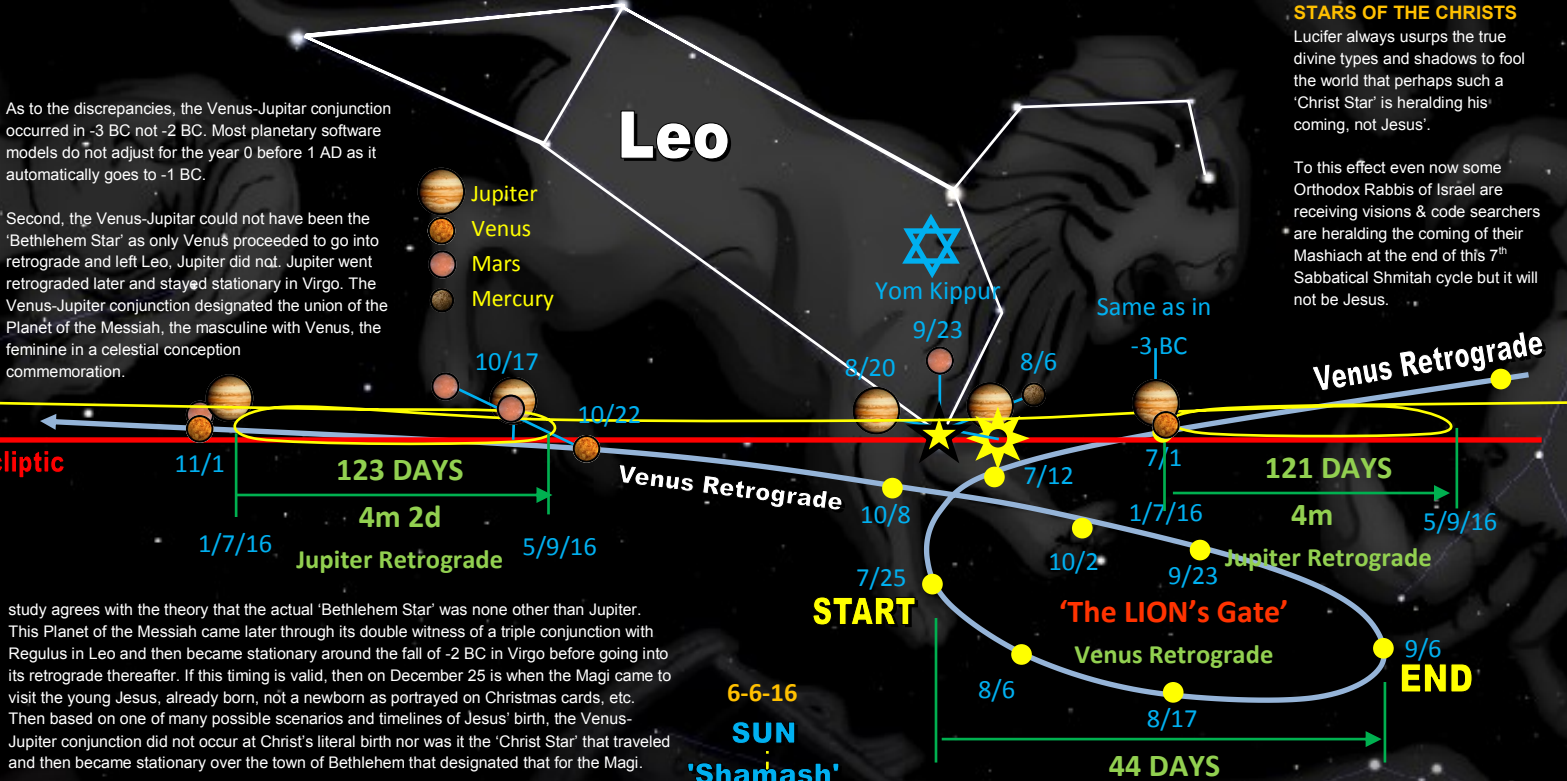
STARS OF THE CHRISTS
Lucifer always usurps the true divine types and shadows to fool the world that perhaps such a 'Christ Star' is heralding his coming, not Jesus'.

To this effect even now some Orthodox Rabbis of Israel are receiving visions & code searchers are heralding the coming of their Mashiach at the end of this 7$^{th}$ Sabbatical Shmitah cycle but it will not be Jesus.

As to the discrepancies, the Venus-Jupitar conjunction occurred in -3 BC not -2 BC. Most planetary software models do not adjust for the year 0 before 1 AD as it automatically goes to -1 BC.

Second, the Venus-Jupitar could not have been the 'Bethlehem Star' as only Venus proceeded to go into retrograde and left Leo, Jupiter did not. Jupiter went retrograded later and stayed stationary in Virgo. The Venus-Jupiter conjunction designated the union of the Planet of the Messiah, the masculine with Venus, the feminine in a celestial conception commemoration.

Leo

Jupiter
Venus
Mars
Mercury

Yom Kippur
9/23
8/20
8/6
Same as in -3 BC
Venus Retrograde
10/17
10/22
11/1
clipitic
123 DAYS
4m 2d
1/7/16
5/9/16
Jupiter Retrograde
Venus Retrograde
10/8
7/12
7/1
121 DAYS
1/7/16
4m
5/9/16
10/2
9/23
Jupiter Retrograde
7/25
START
'The LION's Gate'
Venus Retrograde
9/6
END
8/6
8/17
44 DAYS

study agrees with the theory that the actual 'Bethlehem Star' was none other than Jupiter. This Planet of the Messiah came later through its double witness of a triple conjunction with Regulus in Leo and then became stationary around the fall of -2 BC in Virgo before going into its retrograde thereafter. If this timing is valid, then on December 25 is when the Magi came to visit the young Jesus, already born, not a newborn as portrayed on Christmas cards, etc. Then based on one of many possible scenarios and timelines of Jesus' birth, the Venus-Jupiter conjunction did not occur at Christ's literal birth nor was it the 'Christ Star' that traveled and then became stationary over the town of Bethlehem that designated that for the Magi.

6-6-16
SUN
'Shamash'